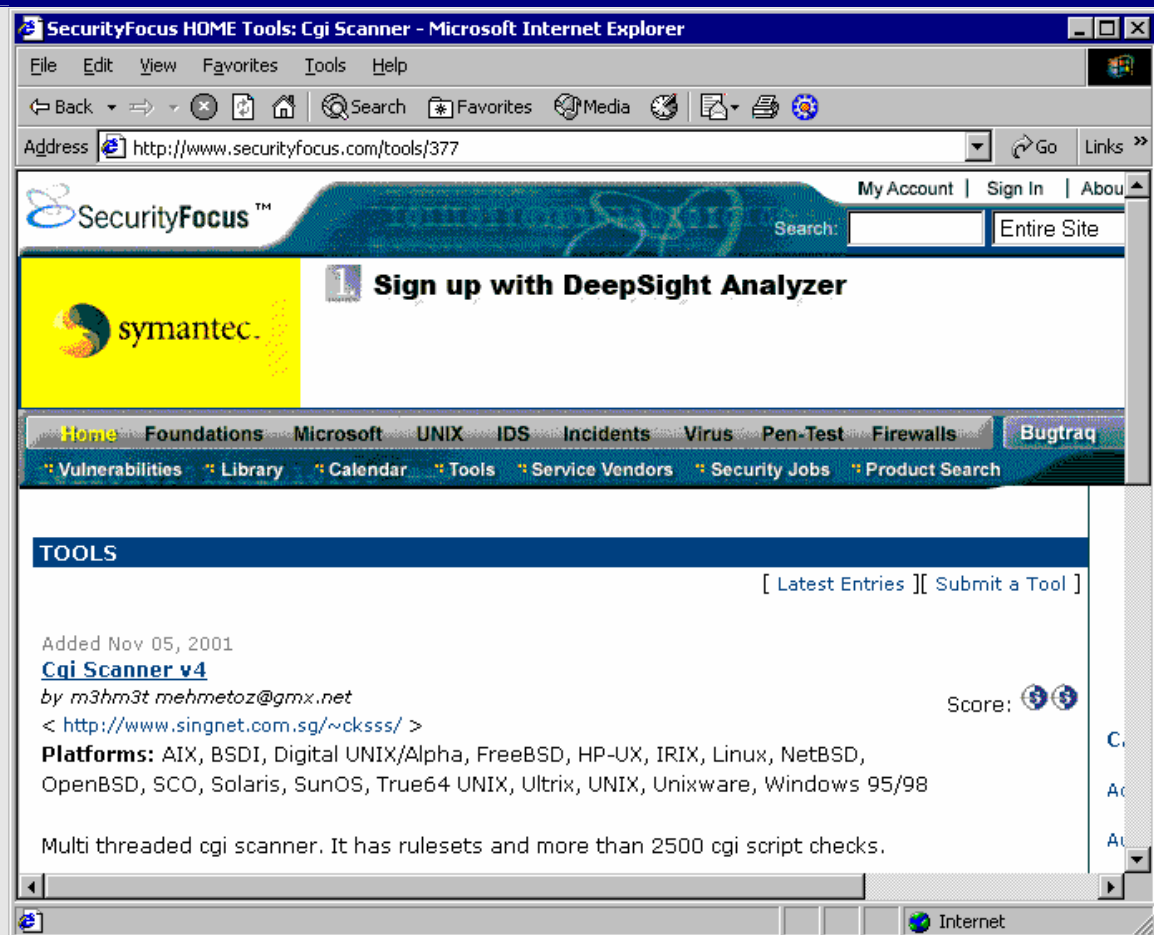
SecurityFocus HOME Tools: Cgi Scanner - Microsoft Internet Explorer

File Edit View Favorites Tools Help

Back Search Favorites Media

Address http://www.securityfocus.com/tools/377 Go Links

SecurityFocus™

My Account | Sign In | Abou

Search: Entire Site

symantec.

1. Sign up with DeepSight Analyzer

Home Foundations Microsoft UNIX IDS Incidents Virus Pen-Test Firewalls Bugtraq

Vulnerabilities Library Calendar Tools Service Vendors Security Jobs Product Search

TOOLS

[ Latest Entries ][ Submit a Tool ]

Added Nov 05, 2001
Cgi Scanner v4
by m3hm3t mehmetoz@gmx.net
< http://www.singnet.com.sg/~cksss/ >
Score:
Platforms: AIX, BSDI, Digital UNIX/Alpha, FreeBSD, HP-UX, IRIX, Linux, NetBSD, OpenBSD, SCO, Solaris, SunOS, True64 UNIX, Ultrix, UNIX, Unixware, Windows 95/98

Multi threaded cgi scanner. It has rulesets and more than 2500 cgi script checks.

C
Ac
Au

Internet